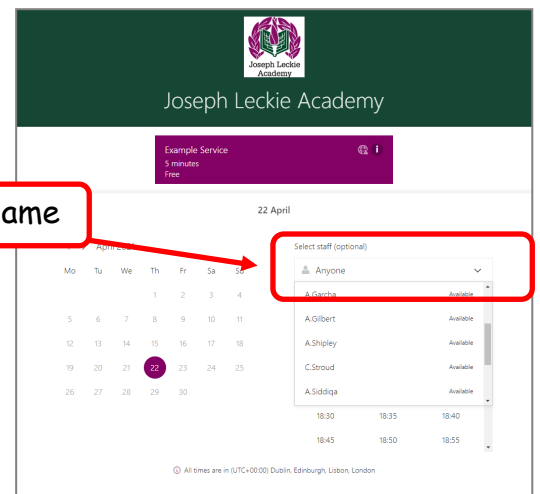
Joseph Leckie Academy

Joseph Leckie Academy

Example Service
5 minutes
Free

ame

22 April

April 20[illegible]

| Mo | Tu | We | Th | Fr | Sa | Su |
|---|---|---|---|---|---|---|
| | | | 1 | 2 | 3 | 4 |
| 5 | 6 | 7 | 8 | 9 | 10 | 11 |
| 12 | 13 | 14 | 15 | 16 | 17 | 18 |
| 19 | 20 | 21 | 22 | 23 | 24 | 25 |
| 26 | 27 | 28 | 29 | 30 | | |

Select staff (optional)

Anyone

A.Garcha Available
A.Gilbert Available
A.Shipley Available
C.Stroud Available
A.Siddiqa Available

18:30 18:35 18:40
18:45 18:50 18:55

All times are in (UTC+00:00) Dublin, Edinburgh, Lisbon, London